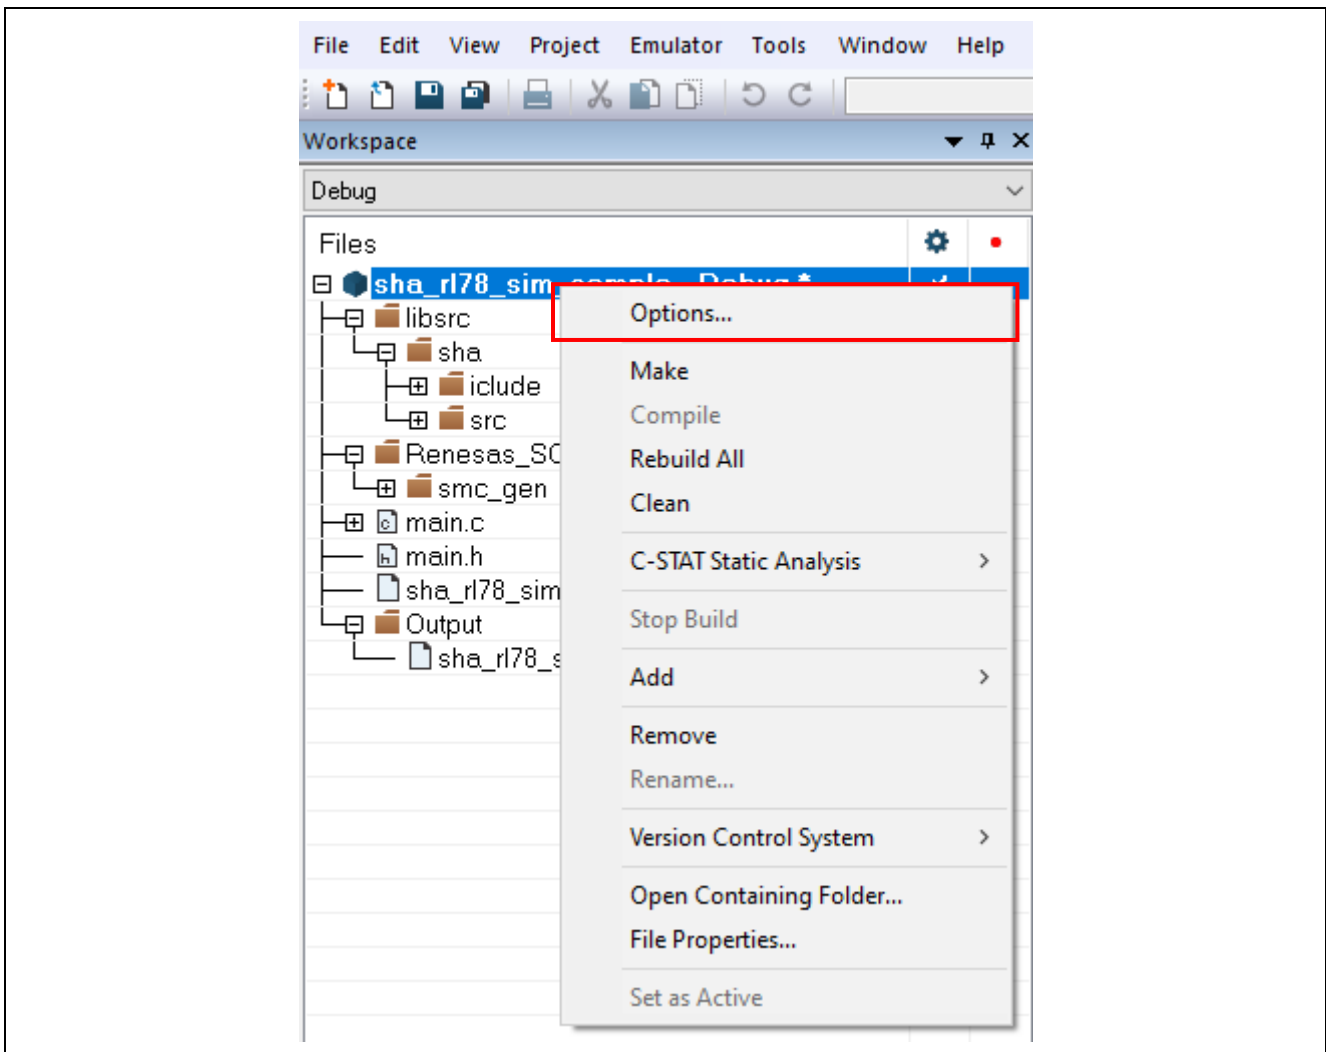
File Edit View Project Emulator Tools Window Help

Workspace

Debug

Files

sha_rl78_sim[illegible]

libsrc

sha

iclude

src

Renesas_S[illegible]

smc_gen

main.c

main.h

sha_rl78_sim

Output

sha_rl78_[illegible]

Options...

Make

Compile

Rebuild All

Clean

C-STAT Static Analysis

Stop Build

Add

Remove

Rename...

Version Control System

Open Containing Folder...

File Properties...

Set as Active